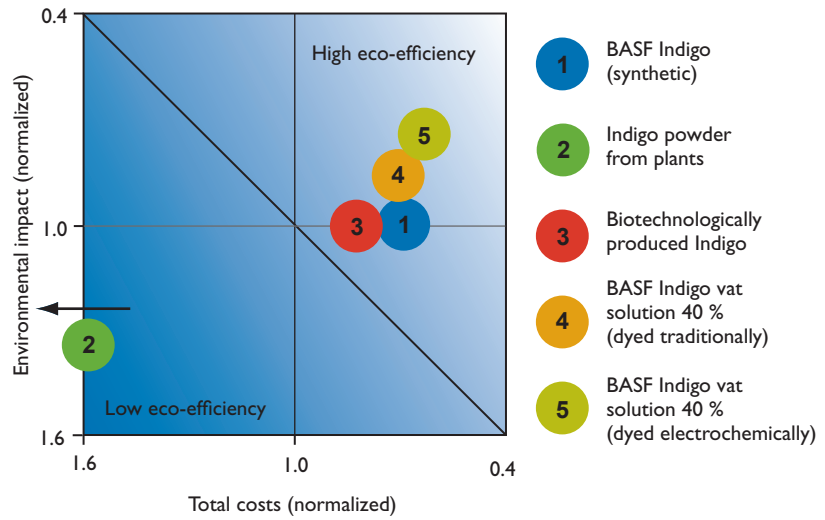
0.4

Environmental impact (normalized)

1.0

1.6

1.6

1.0

0.4

Total costs (normalized)

High eco-efficiency

Low eco-efficiency

5

4

3

1

2

1 BASF Indigo (synthetic)

2 Indigo powder from plants

3 Biotechnologically produced Indigo

4 BASF Indigo vat solution 40 % (dyed traditionally)

5 BASF Indigo vat solution 40 % (dyed electrochemically)